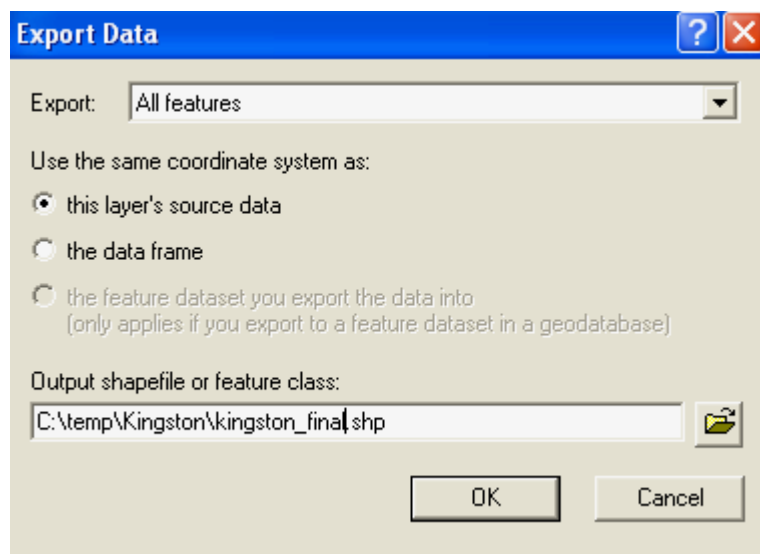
Export Data

Export: All features

Use the same coordinate system as:

this layer's source data

the data frame

the feature dataset you export the data into
(only applies if you export to a feature dataset in a geodatabase)

Output shapefile or feature class:

C:\temp\Kingston\kingston_final.shp

OK

Cancel